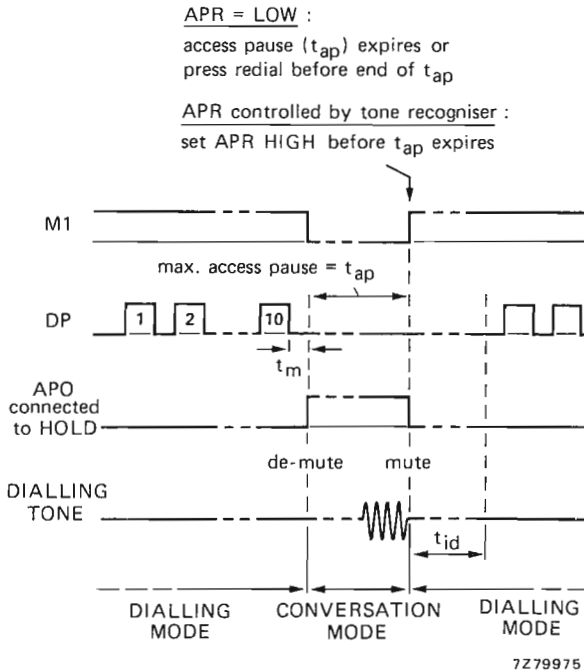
APR = LOW :
access pause ($t_{ap}$) expires or press redial before end of $t_{ap}$

APR controlled by tone recogniser :
set APR HIGH before $t_{ap}$ expires

M1

max. access pause = $t_{ap}$

DP

1

2

10

$t_m$

APO connected to HOLD

de-mute

mute

DIALLING TONE

$t_{id}$

DIALLING MODE

CONVERSATION MODE

DIALLING MODE

7Z79975